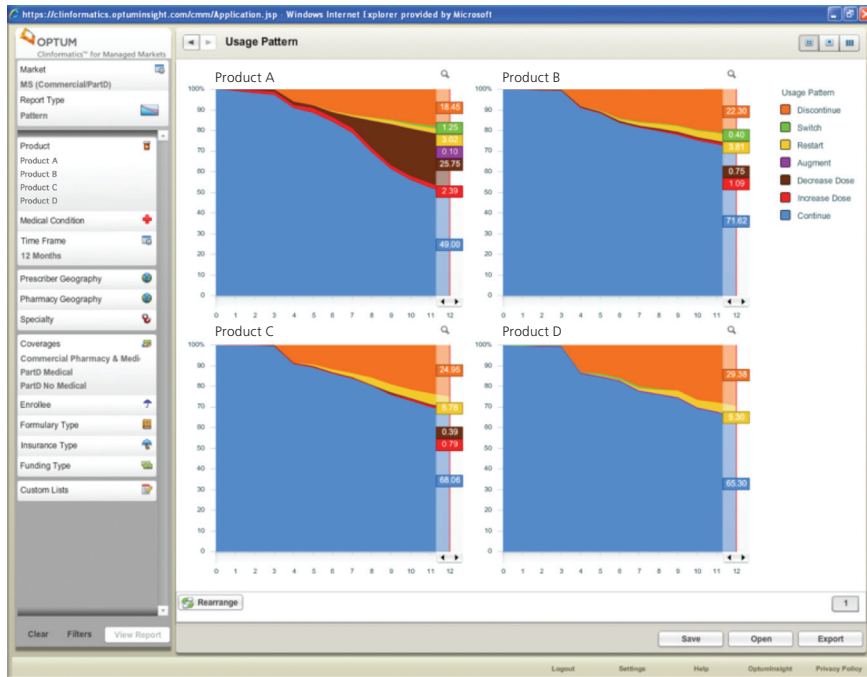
https://clinformatics.optuminsight.com/cmm/Application.jsp - Windows Internet Explorer provided by Microsoft

OPTUM
Clinformatics™ for Managed Markets

Market
MS (Commercial/PartD)
Report Type
Pattern

Product
Product A
Product B
Product C
Product D

Medical Condition

Time Frame
12 Months

Prescriber Geography
Pharmacy Geography
Specialty

Coverages
Commercial Pharmacy & Medi-
PartD Medical
PartD No Medical

Enrollee
Formulary Type
Insurance Type
Funding Type

Custom Lists

Clear Filters View Report

Usage Pattern

Product A
100% 90 80 70 60 50 40 30 20 10 0
0 1 2 3 4 5 6 7 8 9 10 11 12
18.45
1.25
3.02
0.10
25.75
2.39
49.00

Product B
100% 90 80 70 60 50 40 30 20 10 0
0 1 2 3 4 5 6 7 8 9 10 11 12
22.30
0.40
3.81
0.75
1.09
71.62

Usage Pattern
Discontinue
Switch
Restart
Augment
Decrease Dose
Increase Dose
Continue

Product C
100% 90 80 70 60 50 40 30 20 10 0
0 1 2 3 4 5 6 7 8 9 10 11 12
24.95
5.78
0.39
0.79
68.06

Product D
100% 90 80 70 60 50 40 30 20 10 0
0 1 2 3 4 5 6 7 8 9 10 11 12
29.38
5.30
65.30

Rearrange

1

Save Open Export

Logout Settings Help OptumInsight Privacy Policy